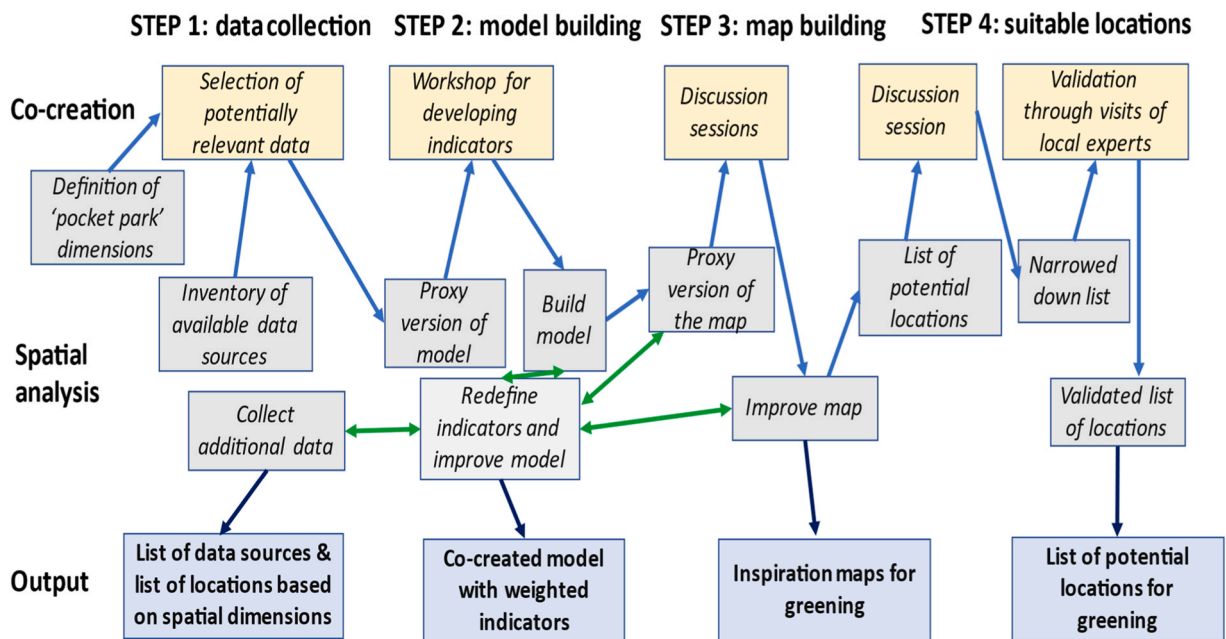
STEP 1: data collection STEP 2: model building STEP 3: map building STEP 4: suitable locations

Co-creation

Selection of potentially relevant data

Workshop for developing indicators

Discussion sessions

Discussion session

Validation through visits of local experts

Definition of 'pocket park' dimensions

Inventory of available data sources

Proxy version of model

Build model

Proxy version of the map

List of potential locations

Narrowed down list

Spatial analysis

Collect additional data

Redefine indicators and improve model

Improve map

Validated list of locations

Output

List of data sources & list of locations based on spatial dimensions

Co-created model with weighted indicators

Inspiration maps for greening

List of potential locations for greening